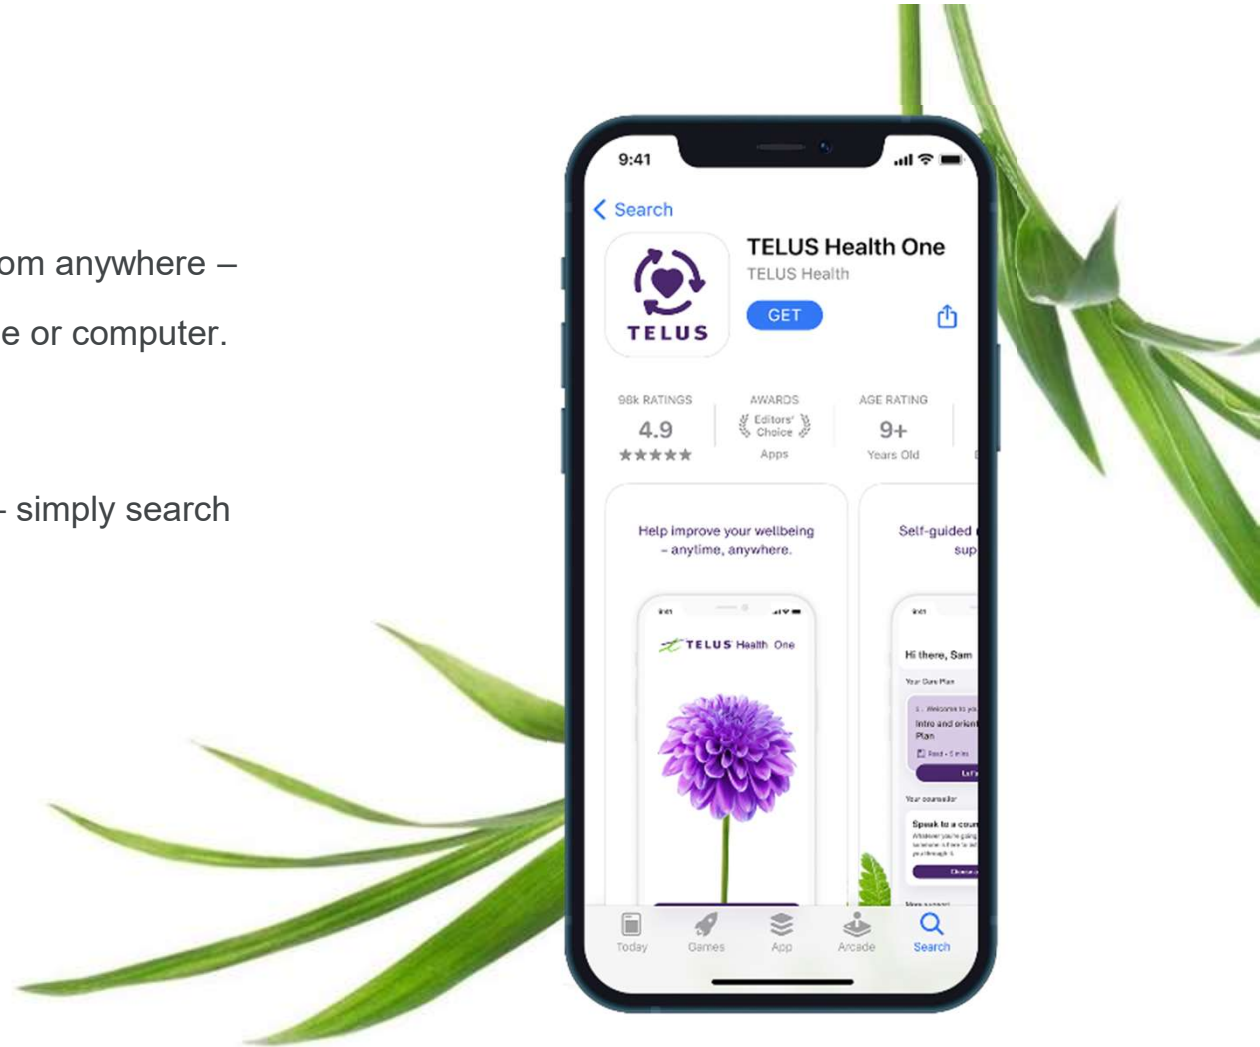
om anywhere –

e or computer.

- simply search

9:41

Search

TELUS Health One

TELUS Health

GET

TELUS

98k RATINGS
4.9
★★★★★

AWARDS
Editors' Choice
Apps

AGE RATING
9+
Years Old

Help improve your wellbeing – anytime, anywhere.

Self-guided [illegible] sup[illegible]

TELUS Health One

Hi there, Sam

Your Care Plan

Intro and orient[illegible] Plan

Your counsellor

Speak to a coun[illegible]

Today Games App Arcade Search